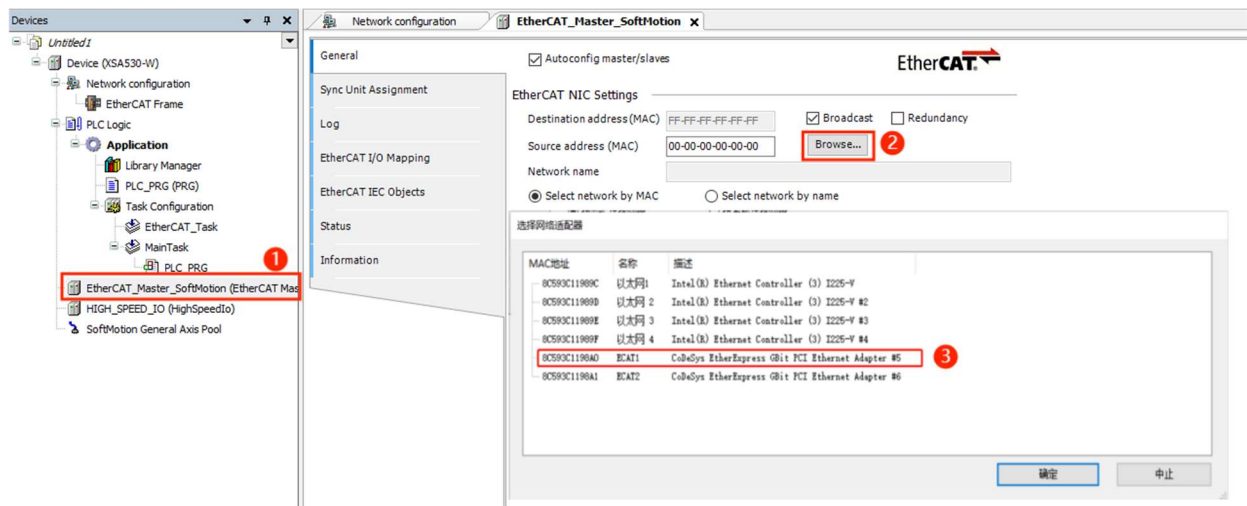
Devices
Untitled1
Device (XSA530-W)
Network configuration
EtherCAT Frame
PLC Logic
Application
Library Manager
PLC_PRG (PRG)
Task Configuration
EtherCAT_Task
MainTask
PLC_PRG
1
EtherCAT_Master_SoftMotion (EtherCAT Mas
HIGH_SPEED_IO (HighSpeedIo)
SoftMotion General Axis Pool

Network configuration
EtherCAT_Master_SoftMotion

General
Sync Unit Assignment
Log
EtherCAT I/O Mapping
EtherCAT IEC Objects
Status
Information

Autoconfig master/slaves
EtherCAT
EtherCAT NIC Settings
Destination address (MAC) FF-FF-FF-FF-FF-FF
Broadcast
Redundancy
Source address (MAC) 00-00-00-00-00-00
Browse...
2
Network name
Select network by MAC
Select network by name

选择网络适配器

| MAC地址 | 名称 | 描述 |
|---|---|---|
| 8C593C11989C | 以太网1 | Intel(R) Ethernet Controller (3) I225-V |
| 8C593C11989D | 以太网 2 | Intel(R) Ethernet Controller (3) I225-V #2 |
| 8C593C11989E | 以太网 3 | Intel(R) Ethernet Controller (3) I225-V #3 |
| 8C593C11989F | 以太网 4 | Intel(R) Ethernet Controller (3) I225-V #4 |
| 8C593C1198A0 | ECAT1 | CoDeSys EtherExpress GBit PCI Ethernet Adapter #5 |
| 8C593C1198A1 | ECAT2 | CoDeSys EtherExpress GBit PCI Ethernet Adapter #6 |

3
确定
中止